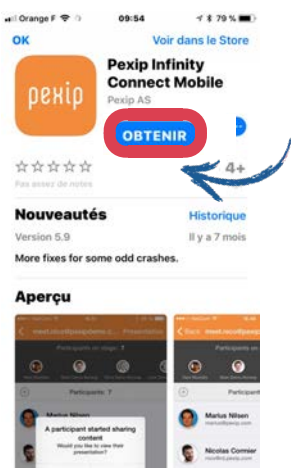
Orange F 09:54 79 %

OK

Voir dans le Store

pexip

Pexip Infinity Connect Mobile

Pexip AS

OBTENIR

☆☆☆☆☆

Pas assez de notes

4+

Nouveautés

Historique

Version 5.9

Il y a 7 mois

More fixes for some odd crashes.

Aperçu

meet.nicol@pexipdemo.c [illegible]

Presentation

Participants on stage: 7

Participants: 7

Marius Nilsen

A participant started sharing content

Would you like to view their presentation?

Participants

Marius Nilsen

Nicolas Cormier